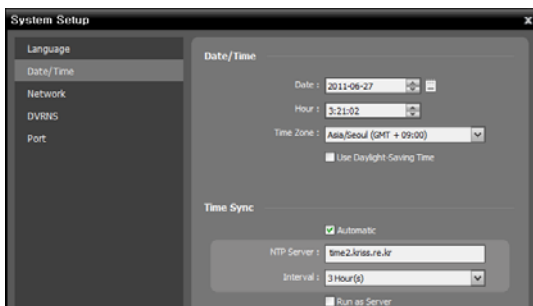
System Setup
x

Language
Date/Time
Network
DVRNS
Port

Date/Time

Date : 2011-06-27
Hour : 3:21:02
Time Zone : Asia/Seoul (GMT + 09:00)
Use Daylight-Saving Time

Time Sync

Automatic
NTP Server : time2.kriss.re.kr
Interval : 3 Hour(s)
Run as Server